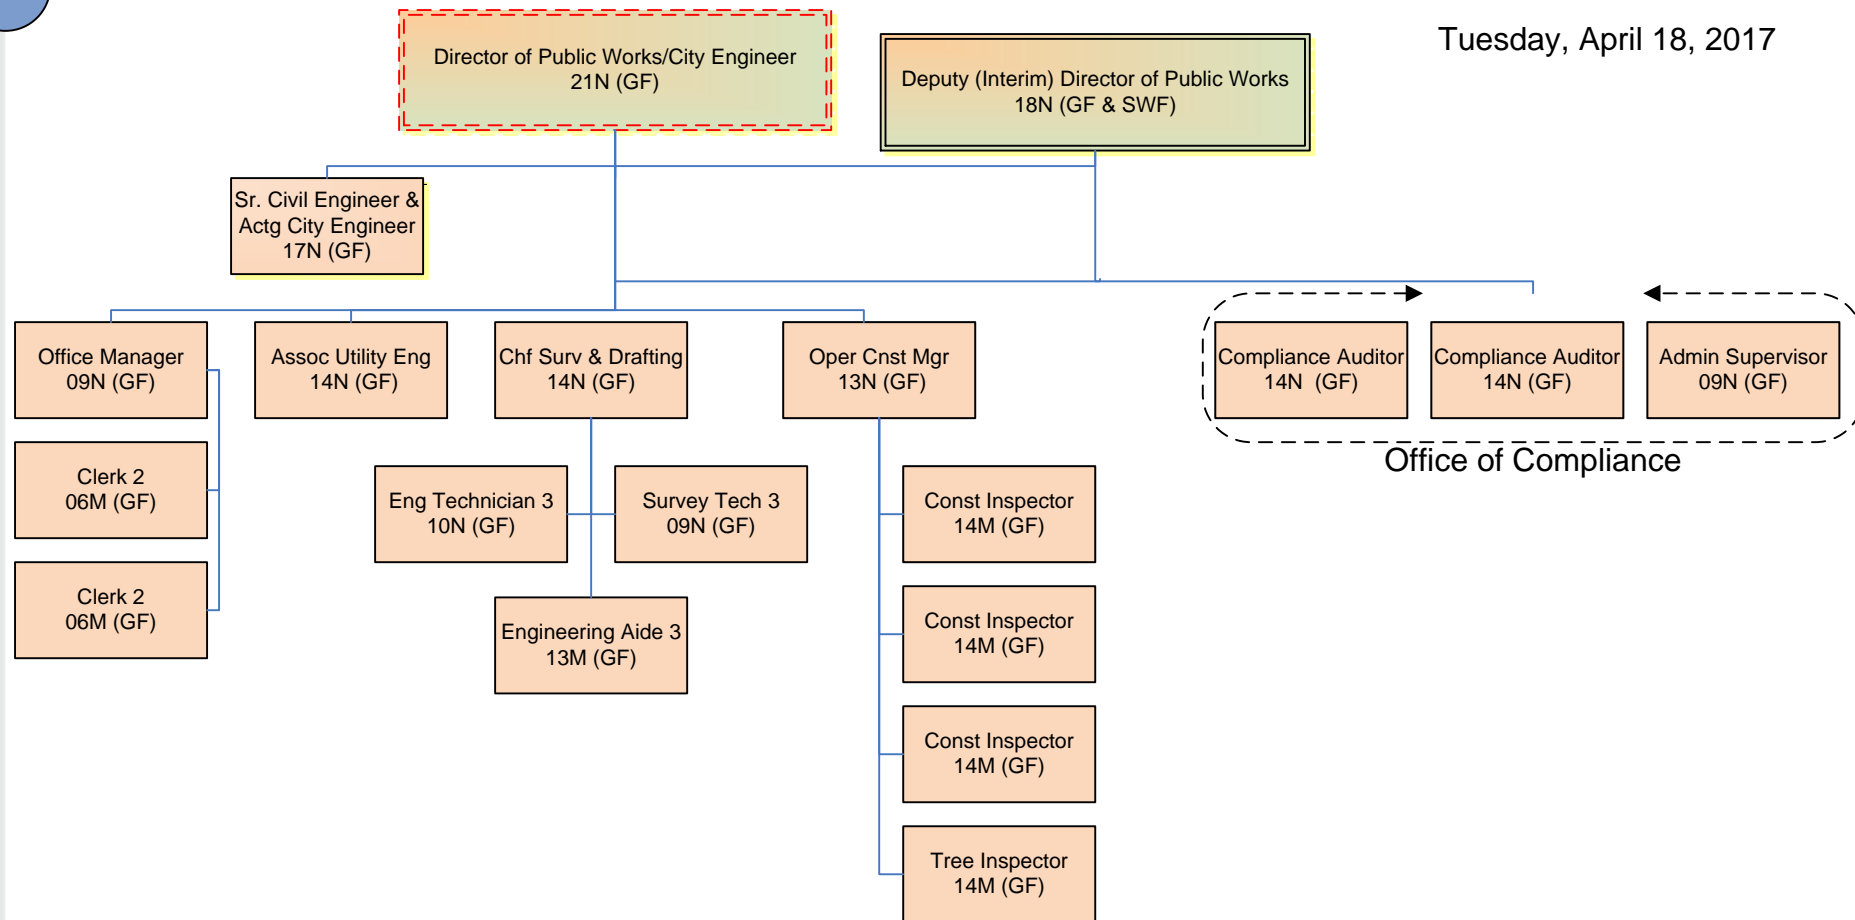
Director of Public Works/City Engineer
21N (GF)

Deputy (Interim) Director of Public Works
18N (GF & SWF)

Tuesday, April 18, 2017

Sr. Civil Engineer & Actg City Engineer
17N (GF)

Office Manager
09N (GF)

Assoc Utility Eng
14N (GF)

Chf Surv & Drafting
14N (GF)

Oper Cnst Mgr
13N (GF)

Compliance Auditor
14N (GF)

Compliance Auditor
14N (GF)

Admin Supervisor
09N (GF)

Office of Compliance

Clerk 2
06M (GF)

Clerk 2
06M (GF)

Eng Technician 3
10N (GF)

Survey Tech 3
09N (GF)

Engineering Aide 3
13M (GF)

Const Inspector
14M (GF)

Const Inspector
14M (GF)

Const Inspector
14M (GF)

Tree Inspector
14M (GF)